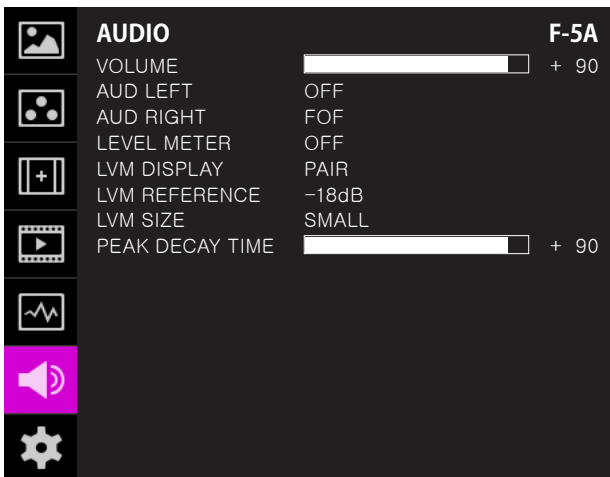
AUDIO F-5A

| | |
|---|---|
| VOLUME | + 90 |
| AUD LEFT | OFF |
| AUD RIGHT | FOF |
| LEVEL METER | OFF |
| LVM DISPLAY | PAIR |
| LVM REFERENCE | −18dB |
| LVM SIZE | SMALL |
| PEAK DECAY TIME | + 90 |